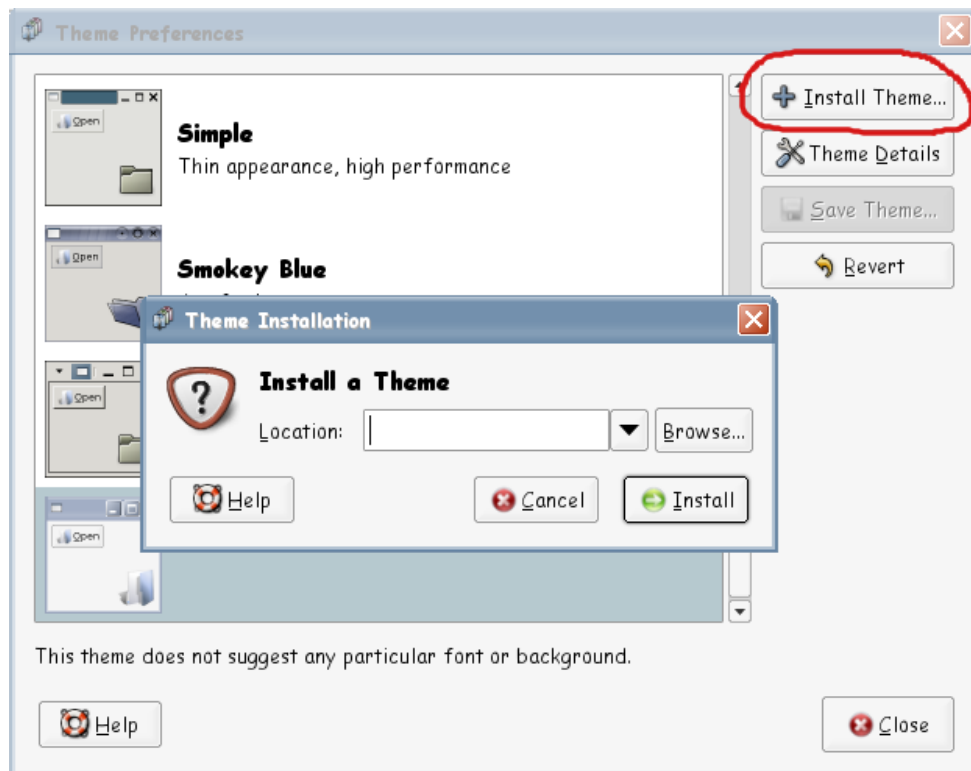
Theme Preferences

Open

Simple
Thin appearance, high performance

Open

Smokey Blue

Open

Open

Install Theme...
Theme Details
Save Theme...
Revert

Theme Installation

Install a Theme
Location:
Browse...

Help
Cancel
Install

This theme does not suggest any particular font or background.

Help
Close